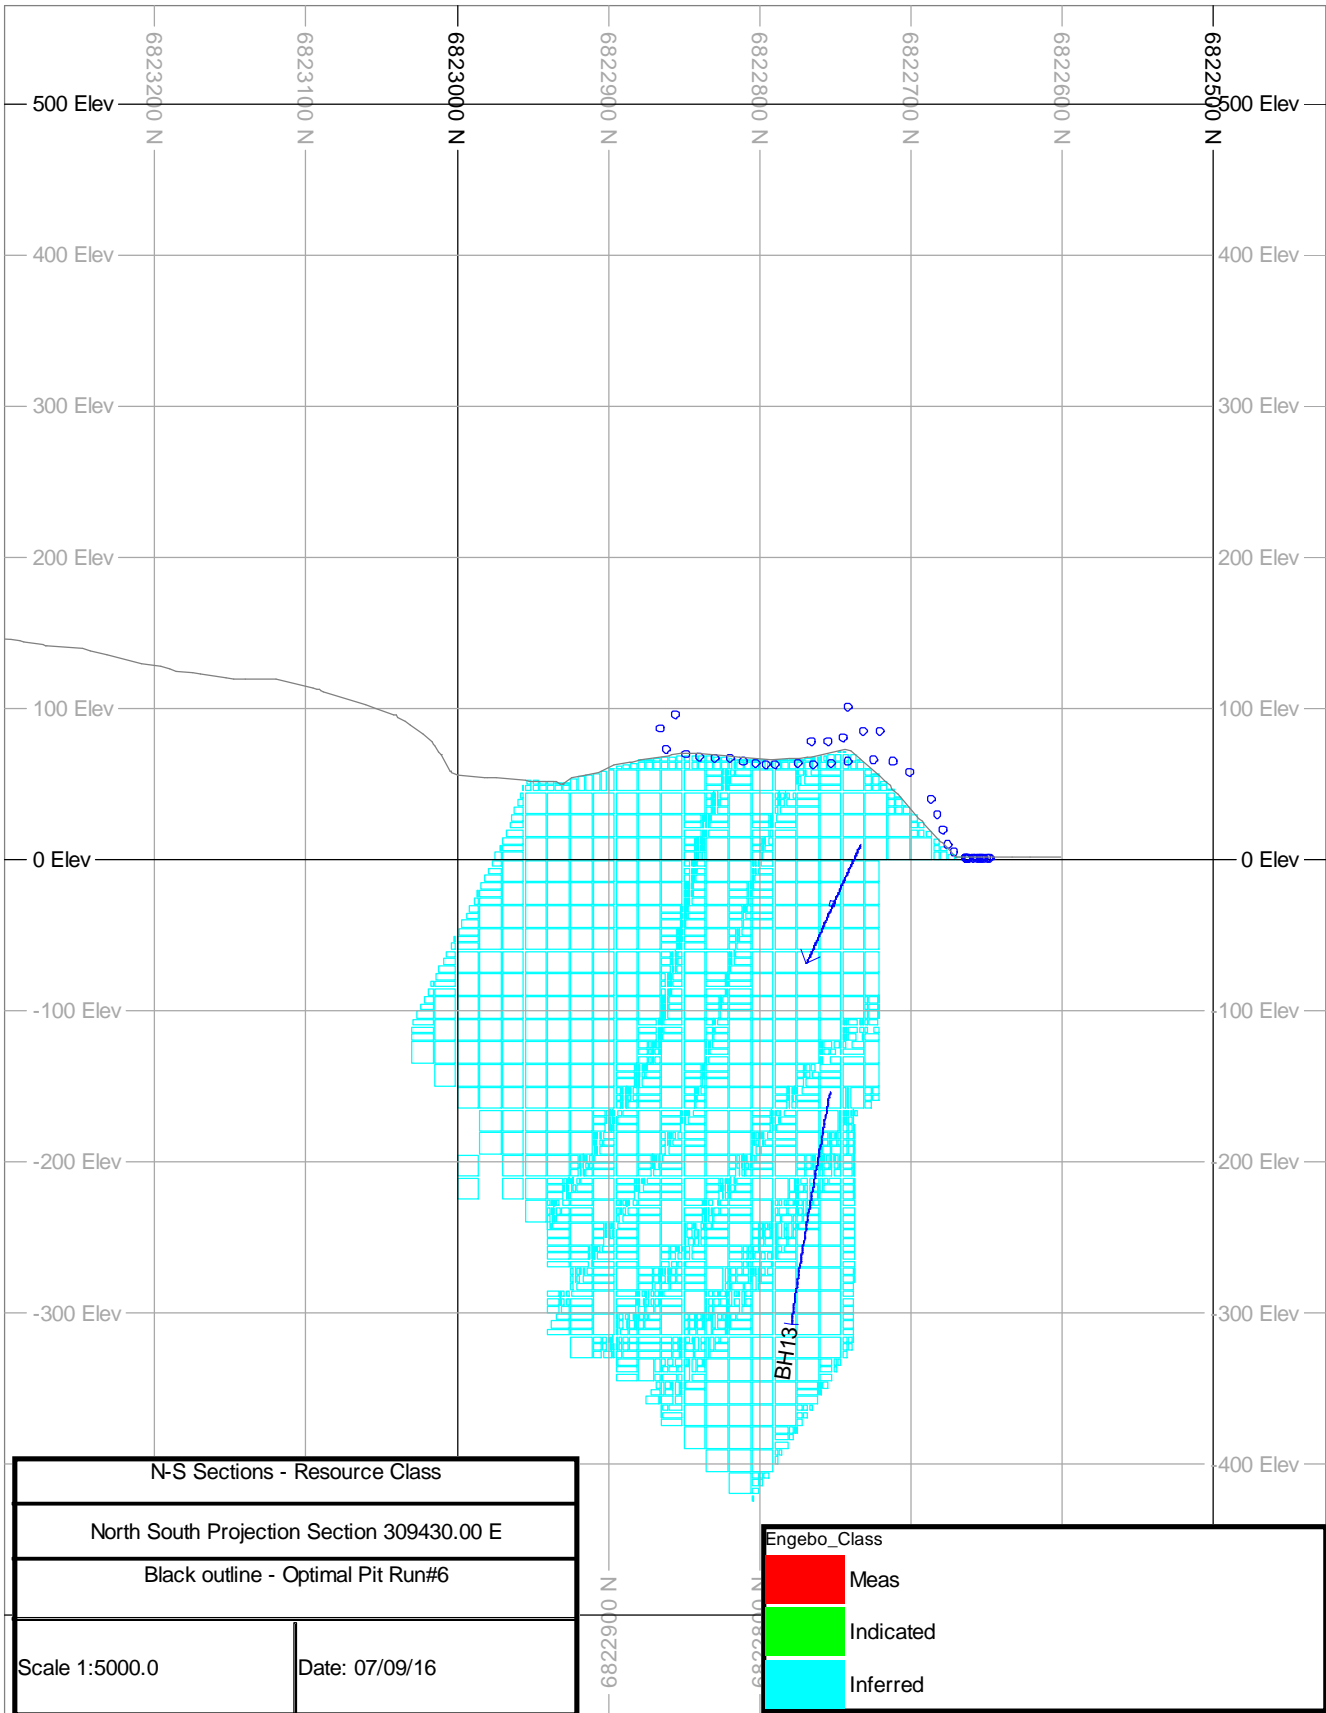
6823200 N
6823100 N
6823000 N
6822900 N
6822800 N
6822700 N
6822600 N
6822500 N

500 Elev
500 Elev
400 Elev
400 Elev
300 Elev
300 Elev
200 Elev
200 Elev
100 Elev
100 Elev
0 Elev
0 Elev
-100 Elev
-100 Elev
-200 Elev
-200 Elev
-300 Elev
-300 Elev
-400 Elev

BH13

N-S Sections - Resource Class

North South Projection Section 309430.00 E

Black outline - Optimal Pit Run#6

| Scale 1:5000.0 | Date: 07/09/16 |
|---|---|

6822900 N
6822800 N

Engebo_Class
Meas
Indicated
Inferred